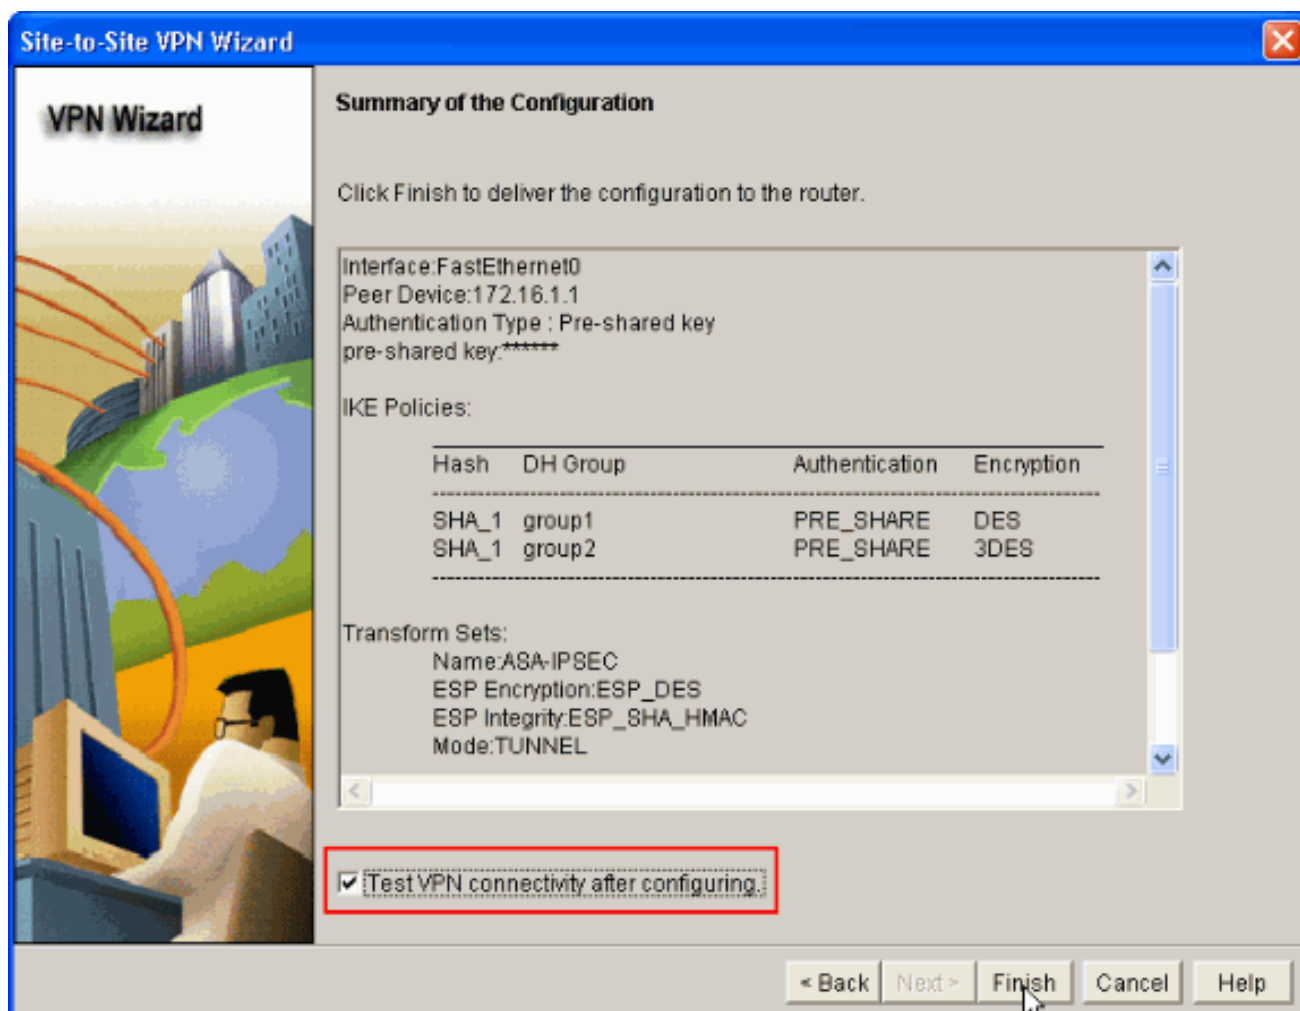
Site-to-Site VPN Wizard

VPN Wizard

Summary of the Configuration

Click Finish to deliver the configuration to the router.

Interface:FastEthernet0
Peer Device:172.16.1.1
Authentication Type : Pre-shared key
pre-shared key:******

IKE Policies:

| Hash | DH Group | Authentication | Encryption |
|---|---|---|---|
| SHA_1 | group1 | PRE_SHARE | DES |
| SHA_1 | group2 | PRE_SHARE | 3DES |

Transform Sets:
Name:ASA-IPSEC
ESP Encryption:ESP_DES
ESP Integrity:ESP_SHA_HMAC
Mode:TUNNEL

Test VPN connectivity after configuring.

< Back | Next > | Finish | Cancel | Help